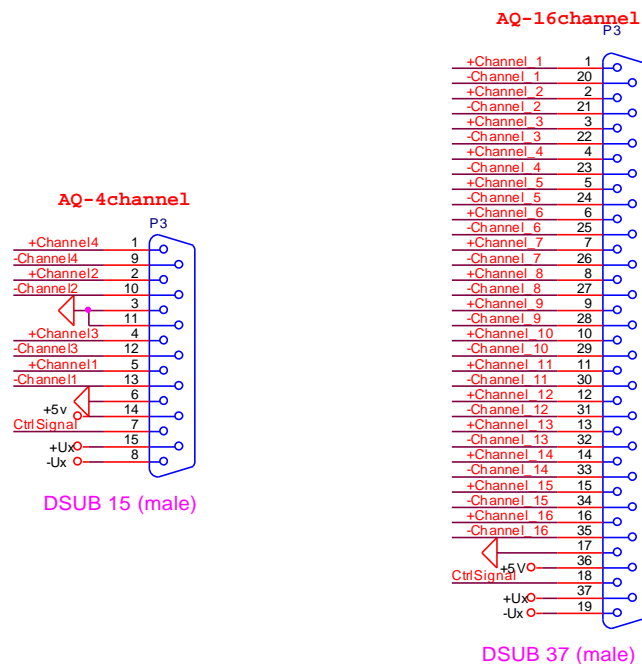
AQ-4channel

P3

+Channel4 1
-Channel4 9
+Channel2 2
-Channel2 10
3
11
+Channel3 4
-Channel3 12
+Channel1 5
-Channel1 13
6
+5v 14
CtrlSignal 7
15
+Ux 8
-Ux

DSUB 15 (male)

AQ-16channel

P3

+Channel_1 1
-Channel_1 20
+Channel_2 2
-Channel_2 21
+Channel_3 3
-Channel_3 22
+Channel_4 4
-Channel_4 23
+Channel_5 5
-Channel_5 24
+Channel_6 6
-Channel_6 25
+Channel_7 7
-Channel_7 26
+Channel_8 8
-Channel_8 27
+Channel_9 9
-Channel_9 28
+Channel_10 10
-Channel_10 29
+Channel_11 11
-Channel_11 30
+Channel_12 12
-Channel_12 31
+Channel_13 13
-Channel_13 32
+Channel_14 14
-Channel_14 33
+Channel_15 15
-Channel_15 34
+Channel_16 16
-Channel_16 35
17
+5V 36
CtrlSignal 18
+Ux 37
-Ux 19

DSUB 37 (male)